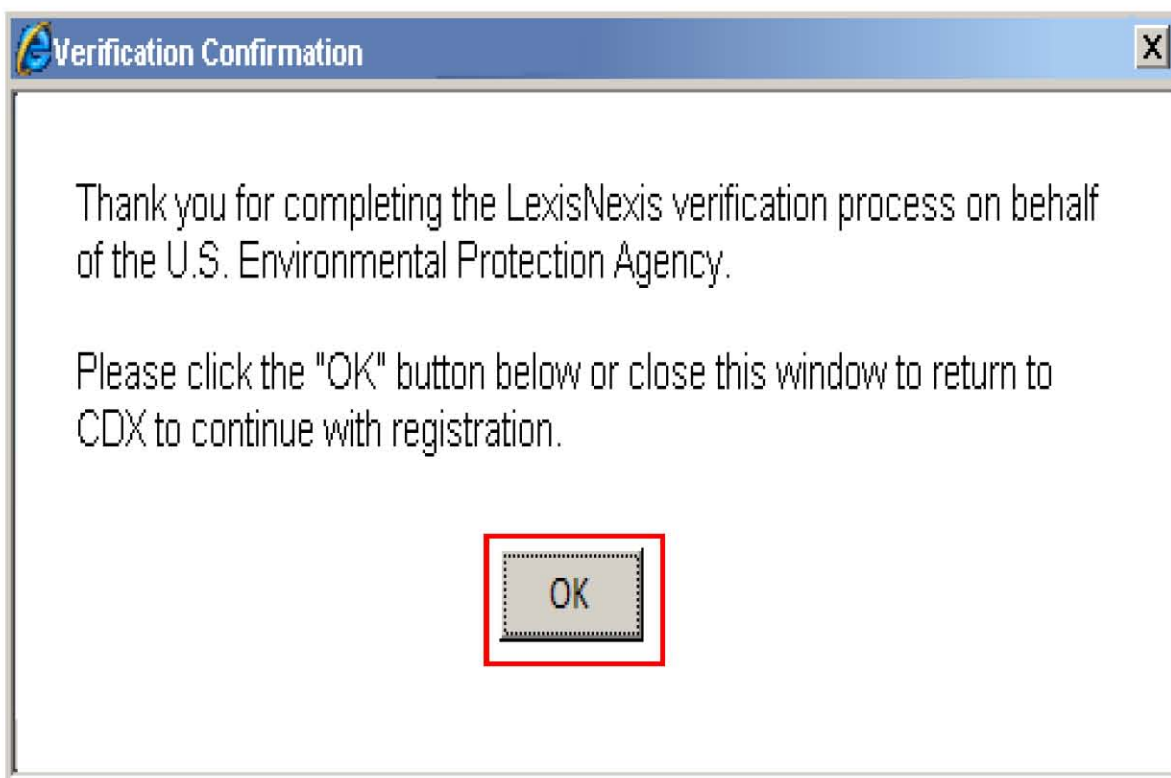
Verification Confirmation

X

Thank you for completing the LexisNexis verification process on behalf of the U.S. Environmental Protection Agency.

Please click the "OK" button below or close this window to return to CDX to continue with registration.

OK